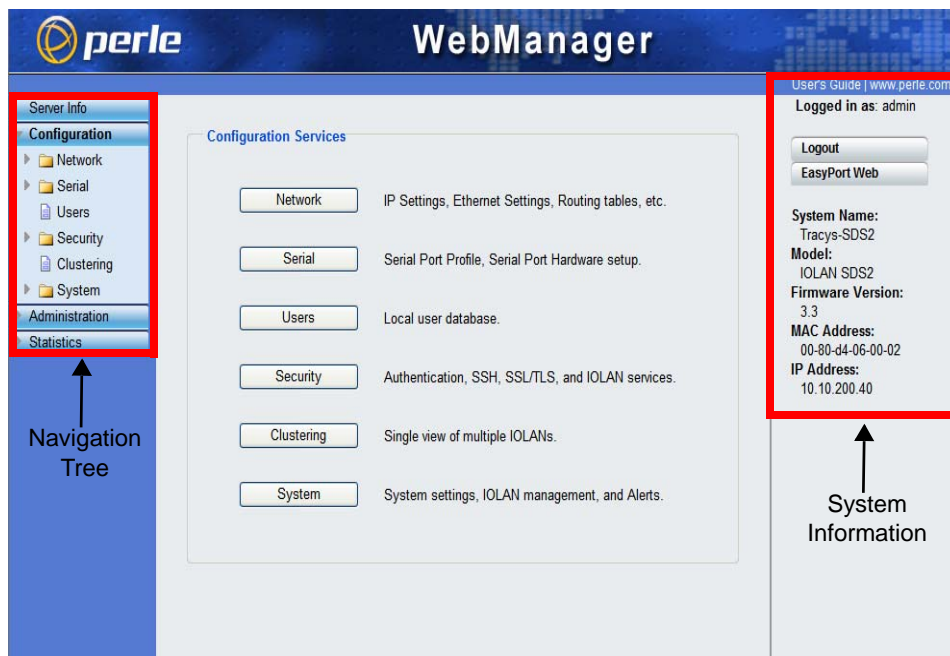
perle

WebManager

Server Info
Configuration
Network
Serial
Users
Security
Clustering
System
Administration
Statistics

Navigation Tree

Configuration Services

Network IP Settings, Ethernet Settings, Routing tables, etc.

Serial Serial Port Profile, Serial Port Hardware setup.

Users Local user database.

Security Authentication, SSH, SSL/TLS, and IOLAN services.

Clustering Single view of multiple IOLANs.

System System settings, IOLAN management, and Alerts.

User's Guide | www.perle.com
Logged in as: admin

Logout
EasyPort Web

System Name:
Tracys-SDS2
Model:
IOLAN SDS2
Firmware Version:
3.3
MAC Address:
00-80-d4-06-00-02
IP Address:
10.10.200.40

System Information